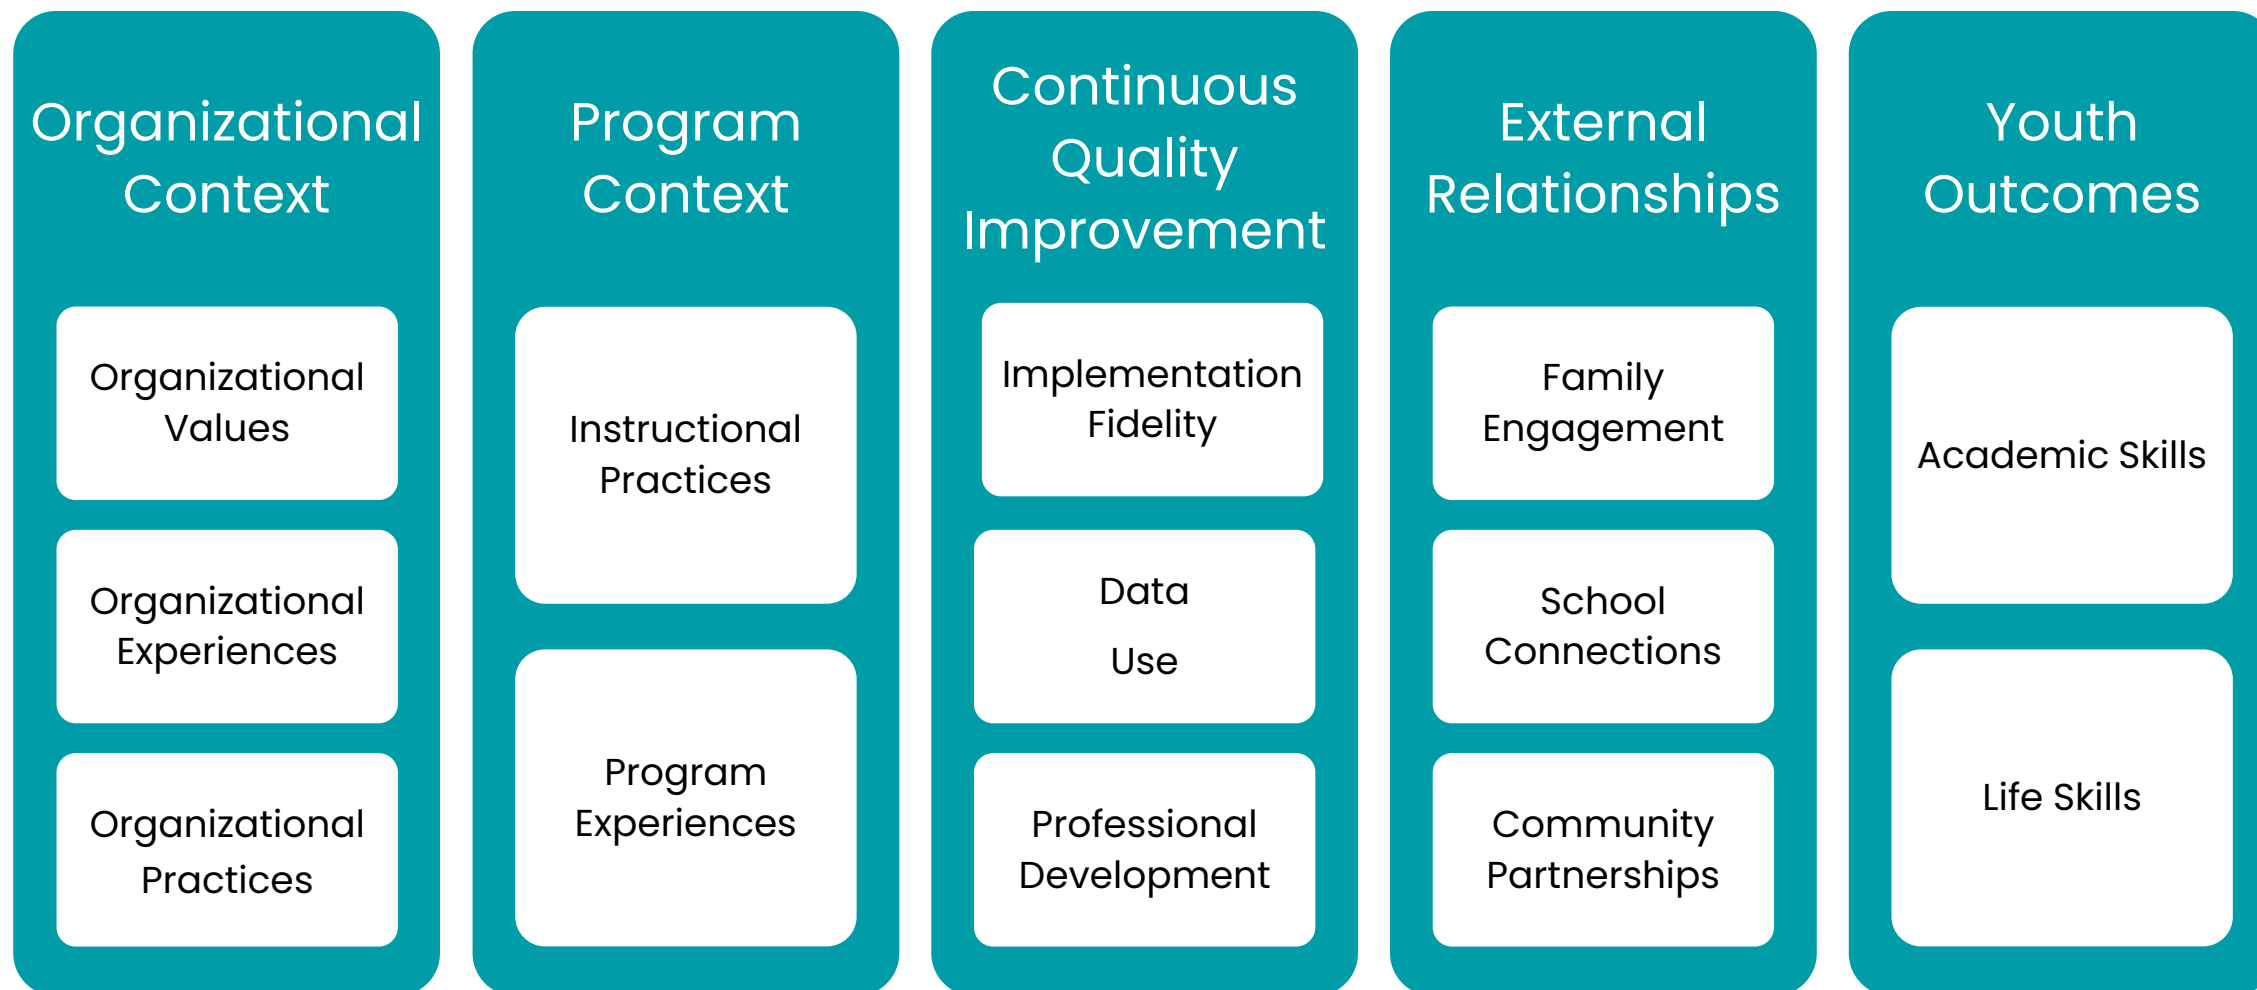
Organizational Context

Organizational Values

Organizational Experiences

Organizational Practices

Program Context

Instructional Practices

Program Experiences

Continuous Quality Improvement

Implementation Fidelity

Data Use

Professional Development

External Relationships

Family Engagement

School Connections

Community Partnerships

Youth Outcomes

Academic Skills

Life Skills